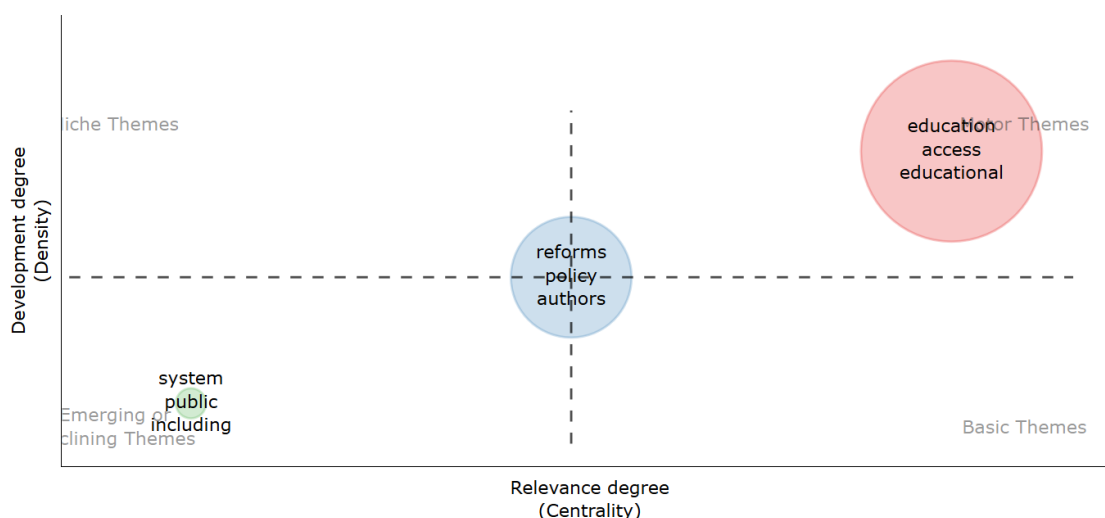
Development degree
(Density)

liche Themes

education
access
educational

otor Themes

reforms
policy
authors

system
public
including

Emerging or
clining Themes

Basic Themes

Relevance degree
(Centrality)